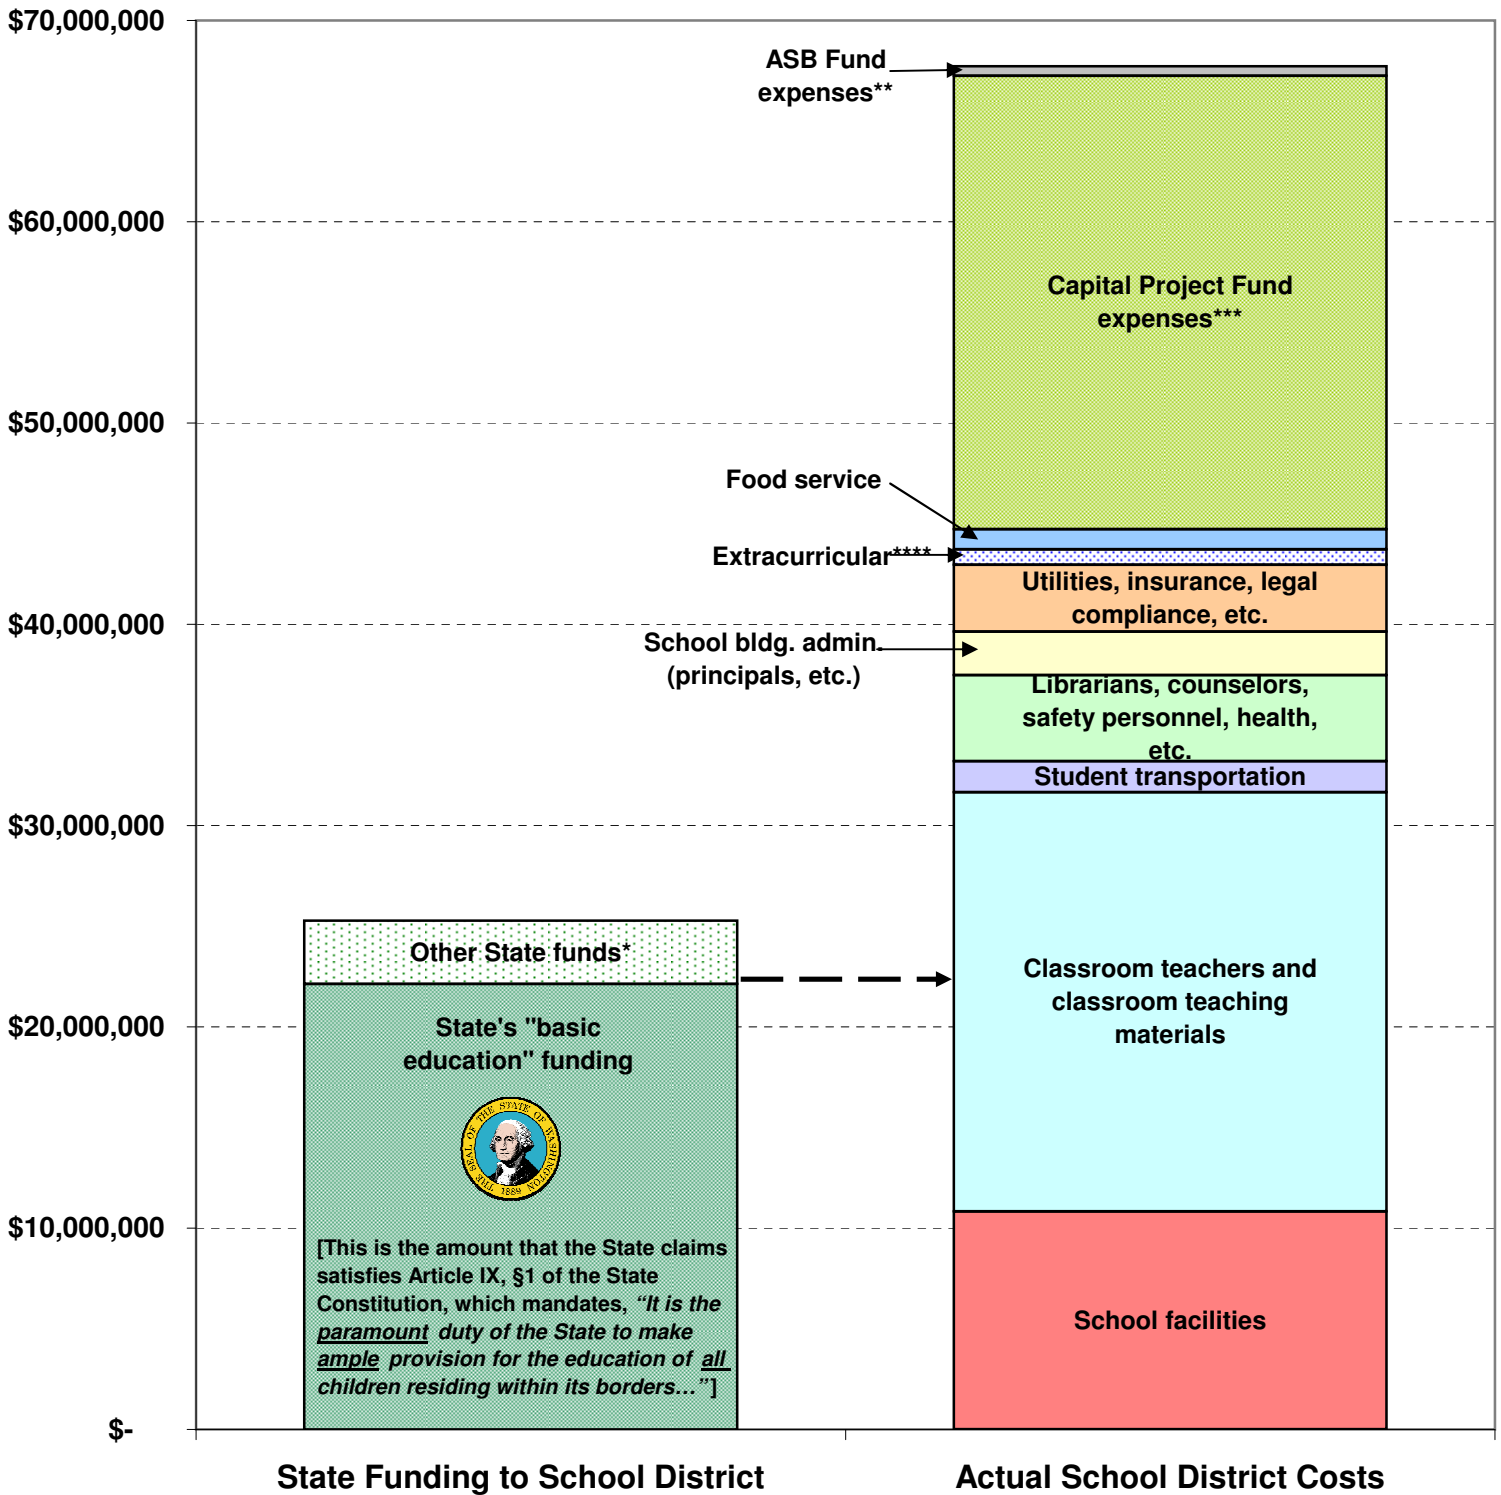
$70,000,000
$60,000,000
$50,000,000
$40,000,000
$30,000,000
$20,000,000
$10,000,000
$-

ASB Fund expenses**

Capital Project Fund expenses***

Food service

Extracurricular****

Utilities, insurance, legal compliance, etc.

School bldg. admin. (principals, etc.)

Librarians, counselors, safety personnel, health, etc.

Student transportation

Classroom teachers and classroom teaching materials

School facilities

Other State funds*

State's "basic education" funding

THE SEAL OF THE STATE OF WASHINGTON 1889

[This is the amount that the State claims satisfies Article IX, §1 of the State Constitution, which mandates, *"It is the paramount duty of the State to make ample provision for the education of all children residing within its borders..."*]

State Funding to School District

Actual School District Costs